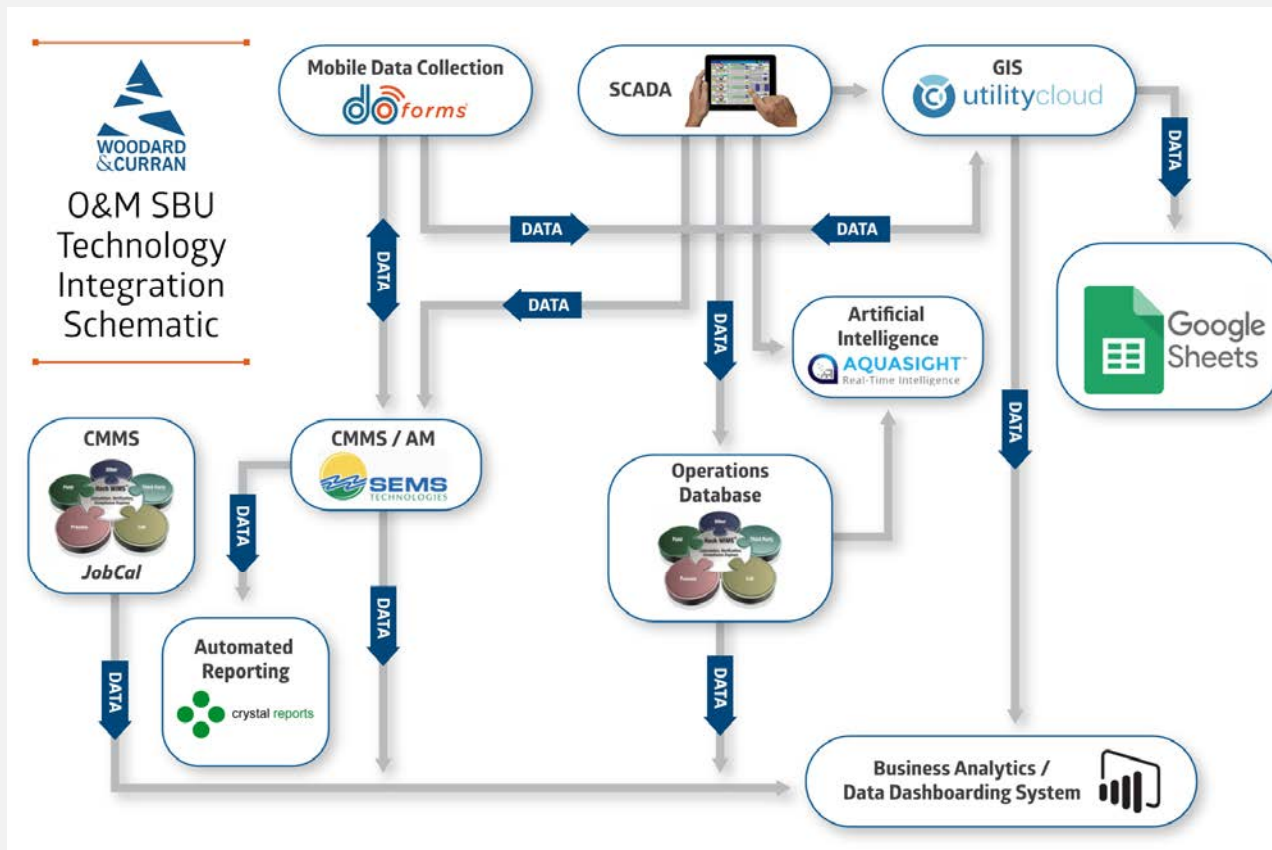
WOODARD & CURRAN

O&M SBU Technology Integration Schematic

Mobile Data Collection
doforms

SCADA

GIS
utilitycloud

DATA

DATA

DATA

DATA

DATA

Google Sheets

Artificial Intelligence
AQUASIGHT
Real-Time Intelligence

DATA

DATA

CMMS
Other
Field
Third Party
Hach WIMS
Process
Lab
JobCal

CMMS / AM
SEMS TECHNOLOGIES

DATA

Operations Database
Other
Field
Third Party
Hach WIMS
Process
Lab

DATA

Automated Reporting
crystal reports

DATA

DATA

Business Analytics / Data Dashboarding System